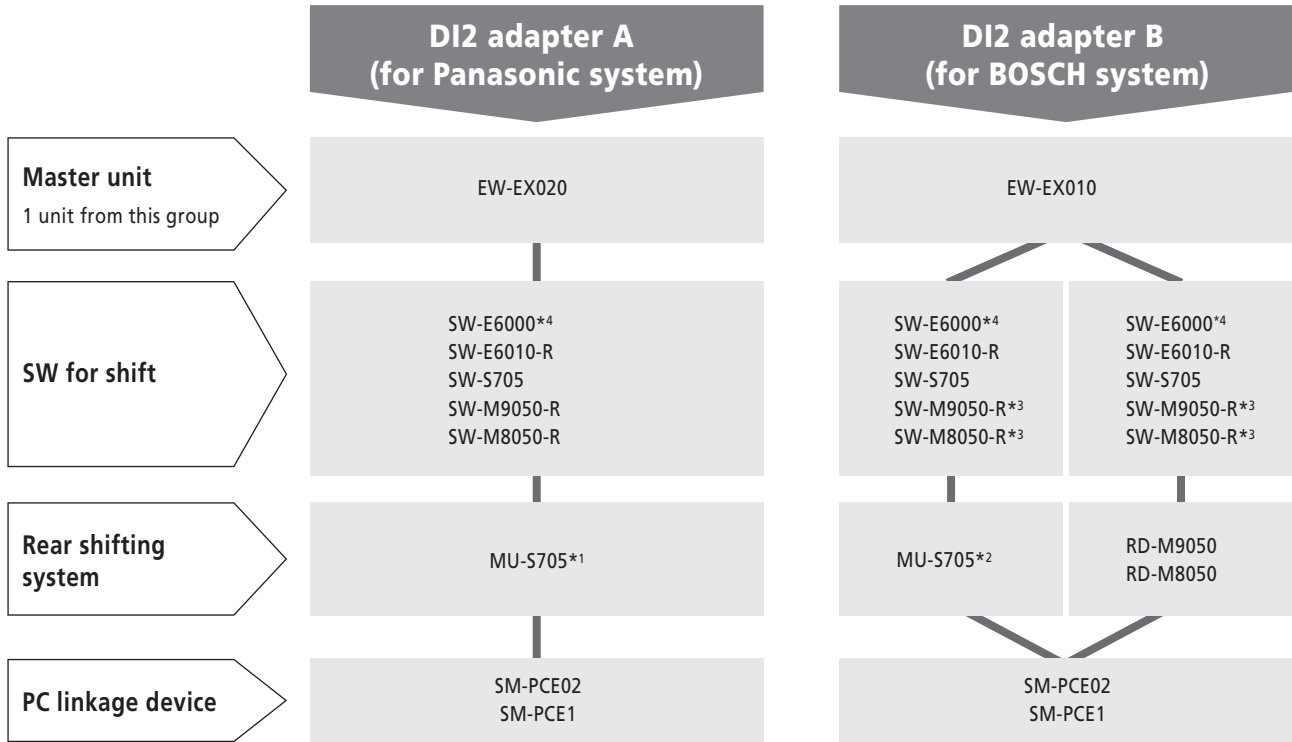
DI2 adapter A (for Panasonic system)

DI2 adapter B (for BOSCH system)

Master unit
1 unit from this group

EW-EX020

EW-EX010

SW for shift

SW-E6000*4
SW-E6010-R
SW-S705
SW-M9050-R
SW-M8050-R

SW-E6000*4
SW-E6010-R
SW-S705
SW-M9050-R*3
SW-M8050-R*3

SW-E6000*4
SW-E6010-R
SW-S705
SW-M9050-R*3
SW-M8050-R*3

Rear shifting system

MU-S705*1

MU-S705*2

RD-M9050
RD-M8050

PC linkage device

SM-PCE02
SM-PCE1

SM-PCE02
SM-PCE1